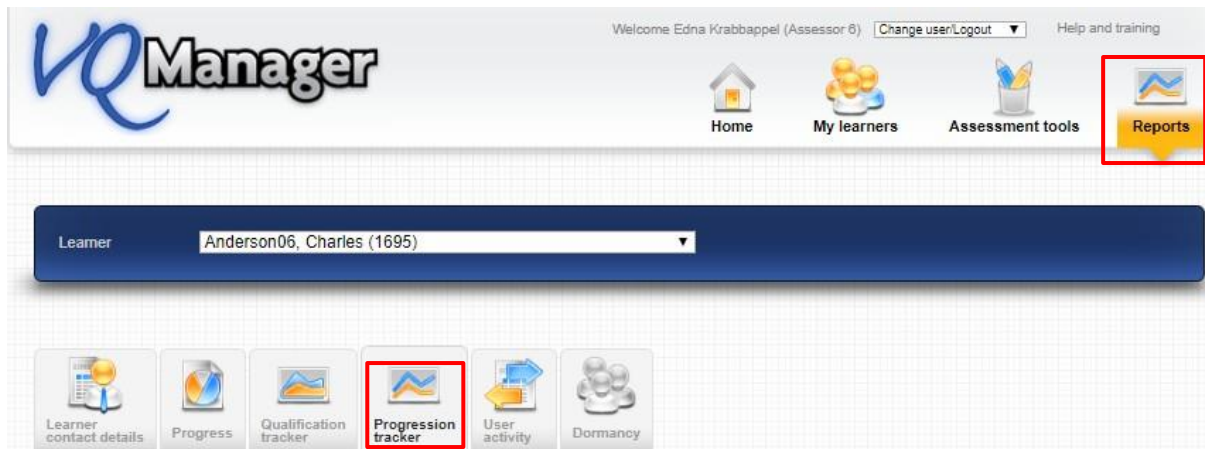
VQManager

Welcome Edna Krabbappel (Assessor 6) Change user/Logout ▼ Help and training

Home My learners Assessment tools Reports

Learner Anderson06, Charles (1695) ▼

Learner contact details Progress Qualification tracker Progression tracker User activity Dormancy